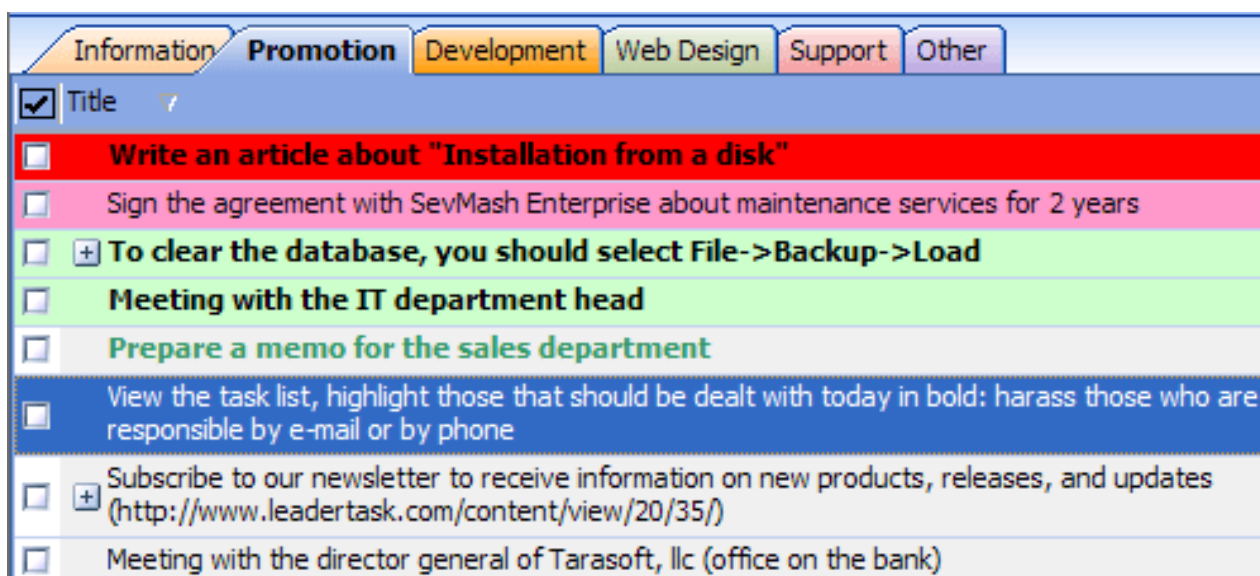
Information Promotion Development Web Design Support Other

Title

Write an article about "Installation from a disk"

Sign the agreement with SevMash Enterprise about maintenance services for 2 years

To clear the database, you should select File->Backup->Load

Meeting with the IT department head

Prepare a memo for the sales department

View the task list, highlight those that should be dealt with today in bold: harass those who are responsible by e-mail or by phone

Subscribe to our newsletter to receive information on new products, releases, and updates (http://www.leadertask.com/content/view/20/35/)

Meeting with the director general of Tarasoft, llc (office on the bank)